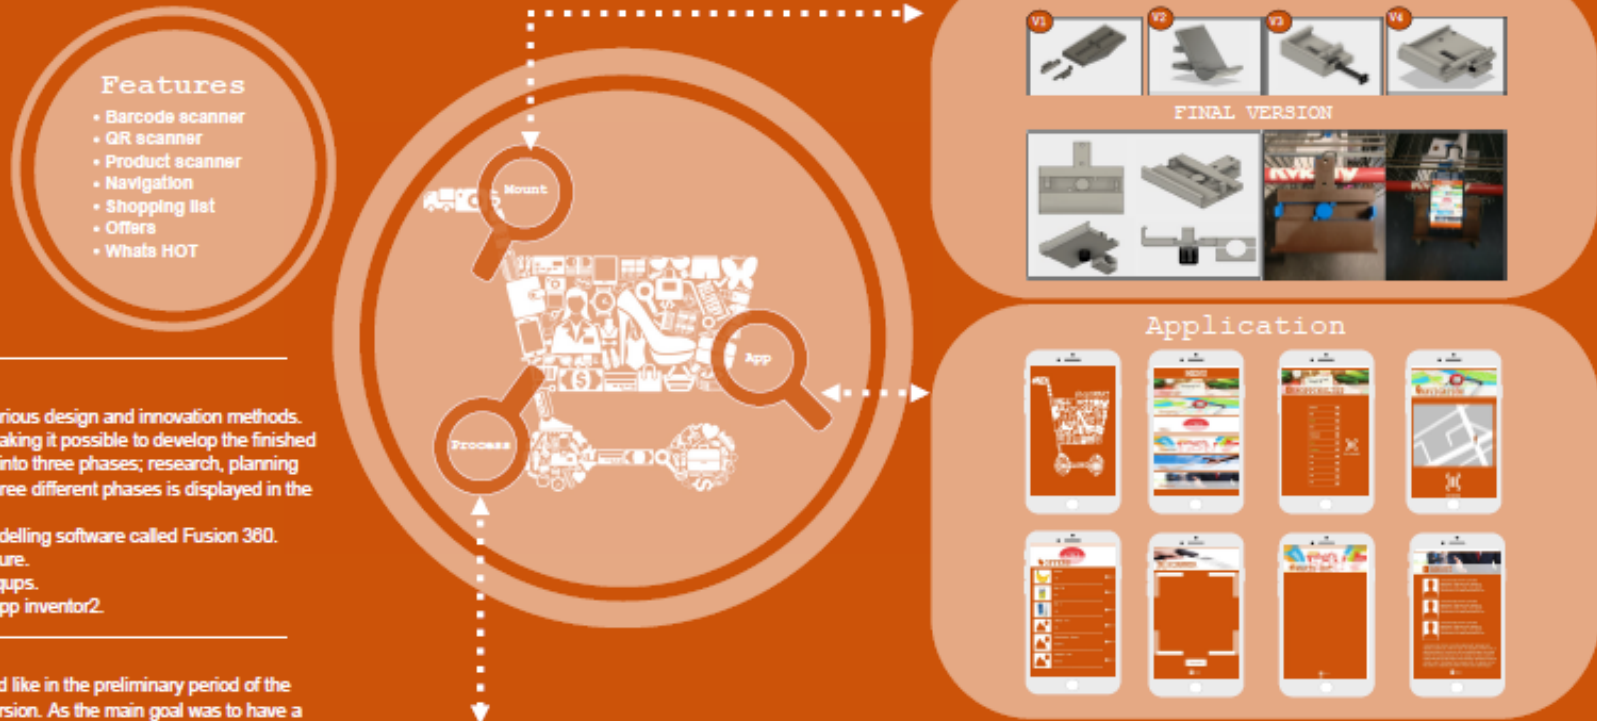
Features
• Barcode scanner
• QR scanner
• Product scanner
• Navigation
• Shopping list
• Offers
• Whats HOT

rious design and innovation methods. aking it possible to develop the finished into three phases; research, planning ree different phases is displayed in the

delling software called Fusion 360. ure. qups. pp inventor2.

d like in the preliminary period of the rsion. As the main goal was to have a

Mount

App

Process

V1
V2
V3
V4

FINAL VERSION

Application